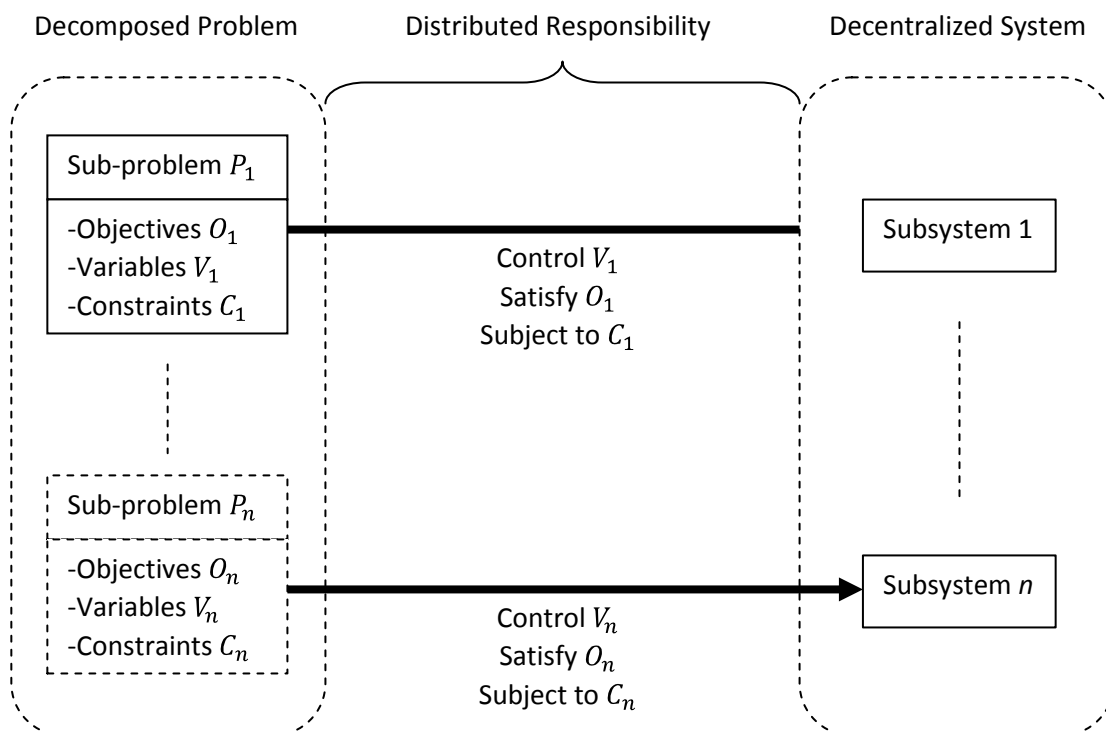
Decomposed Problem

Distributed Responsibility

Decentralized System

Sub-problem $P_1$

-Objectives $O_1$
-Variables $V_1$
-Constraints $C_1$

Control $V_1$
Satisfy $O_1$
Subject to $C_1$

Subsystem 1

Sub-problem $P_n$

-Objectives $O_n$
-Variables $V_n$
-Constraints $C_n$

Control $V_n$
Satisfy $O_n$
Subject to $C_n$

Subsystem *n*